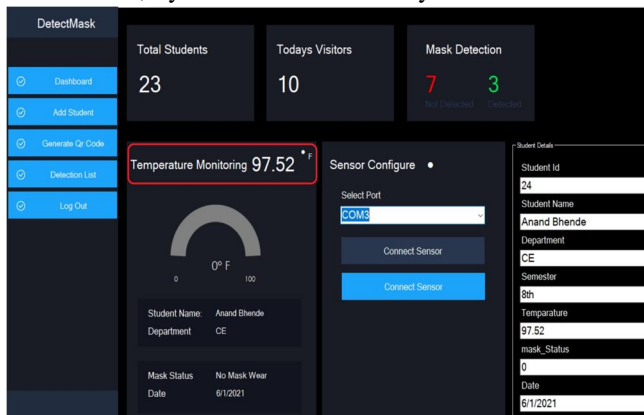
DetectMask

Dashboard

Add Student

Generate Qr Code

Detection List

Log Out

Total Students

23

Todays Visitors

10

Mask Detection

7

Not Detected

3

Detected

Temperature Monitoring 97.52 °F

0° F

0

100

Student Name: Anand Bhende

Department CE

Mask Status No Mask Wear

Date 6/1/2021

Sensor Configure

Select Port

COM3

Connect Sensor

Connect Sensor

Student Details

Student Id

24

Student Name

Anand Bhende

Department

CE

Semester

8th

Temparature

97.52

mask_Status

0

Date

6/1/2021